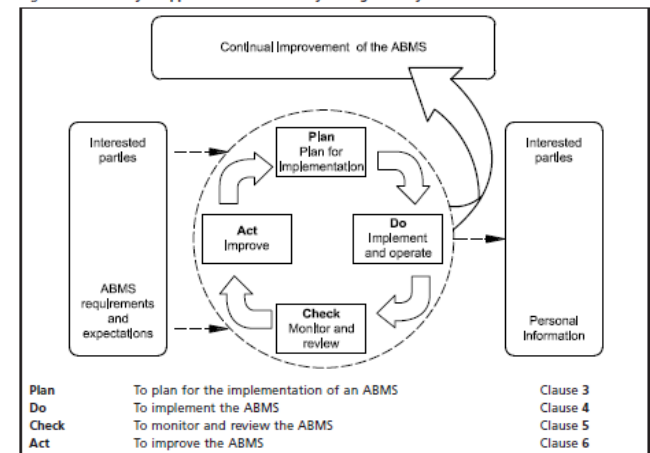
Continual Improvement of the ABMS

Interested parties

ABMS requirements and expectations

Plan
Plan for implementation

Do
Implement and operate

Check
Monitor and review

Act
Improve

Interested parties

Personal Information

| | | |
|---|---|---|
| **Plan** | To plan for the implementation of an ABMS | Clause **3** |
| **Do** | To implement the ABMS | Clause **4** |
| **Check** | To monitor and review the ABMS | Clause **5** |
| **Act** | To improve the ABMS | Clause **6** |